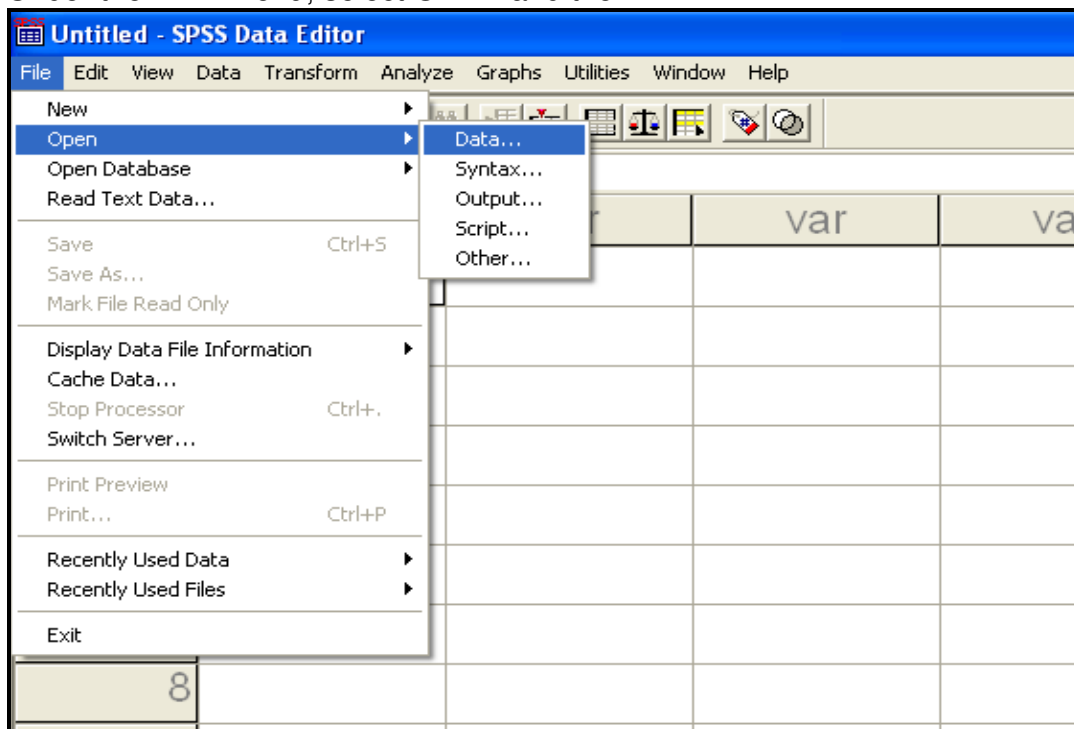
Untitled - SPSS Data Editor

File Edit View Data Transform Analyze Graphs Utilities Window Help

New
Open
Open Database
Read Text Data...
Save Ctrl+S
Save As...
Mark File Read Only
Display Data File Information
Cache Data...
Stop Processor Ctrl+.
Switch Server...
Print Preview
Print... Ctrl+P
Recently Used Data
Recently Used Files
Exit

Data...
Syntax...
Output...
Script...
Other...

var
va

8